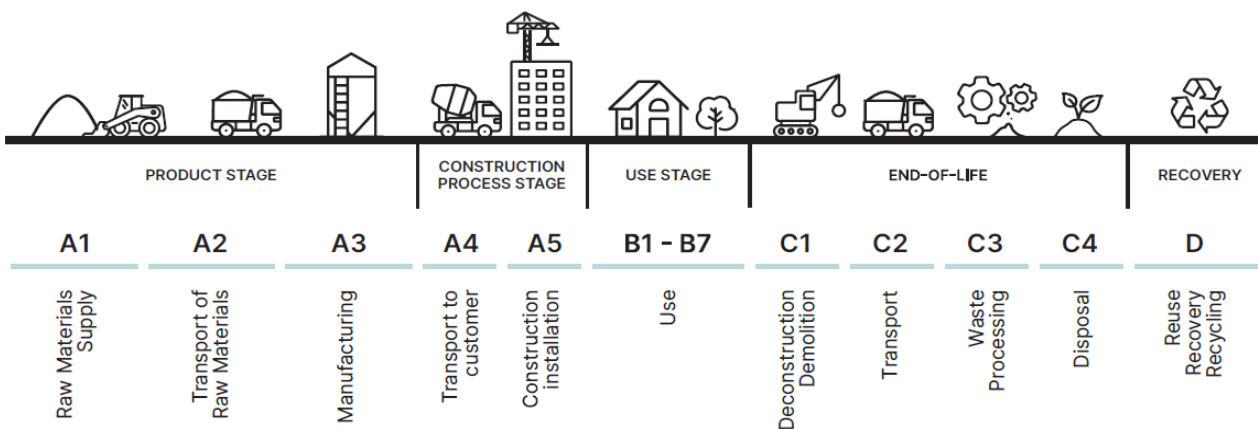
PRODUCT STAGE

CONSTRUCTION PROCESS STAGE

USE STAGE

END-OF-LIFE

RECOVERY

A1

A2

A3

A4

A5

B1 - B7

C1

C2

C3

C4

D

Raw Materials Supply

Transport of Raw Materials

Manufacturing

Transport to customer

Construction installation

Use

Deconstruction Demolition

Transport

Waste Processing

Disposal

Reuse Recovery Recycling